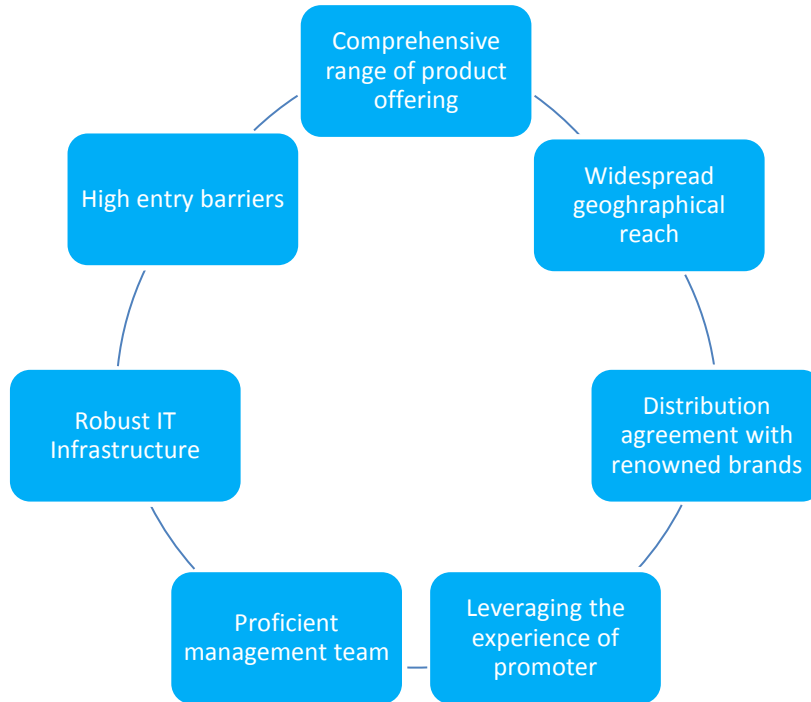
Comprehensive range of product offering

Widespread geoghraphical reach

Distribution agreement with renowned brands

Leveraging the experience of promoter

Proficient management team

Robust IT Infrastructure

High entry barriers